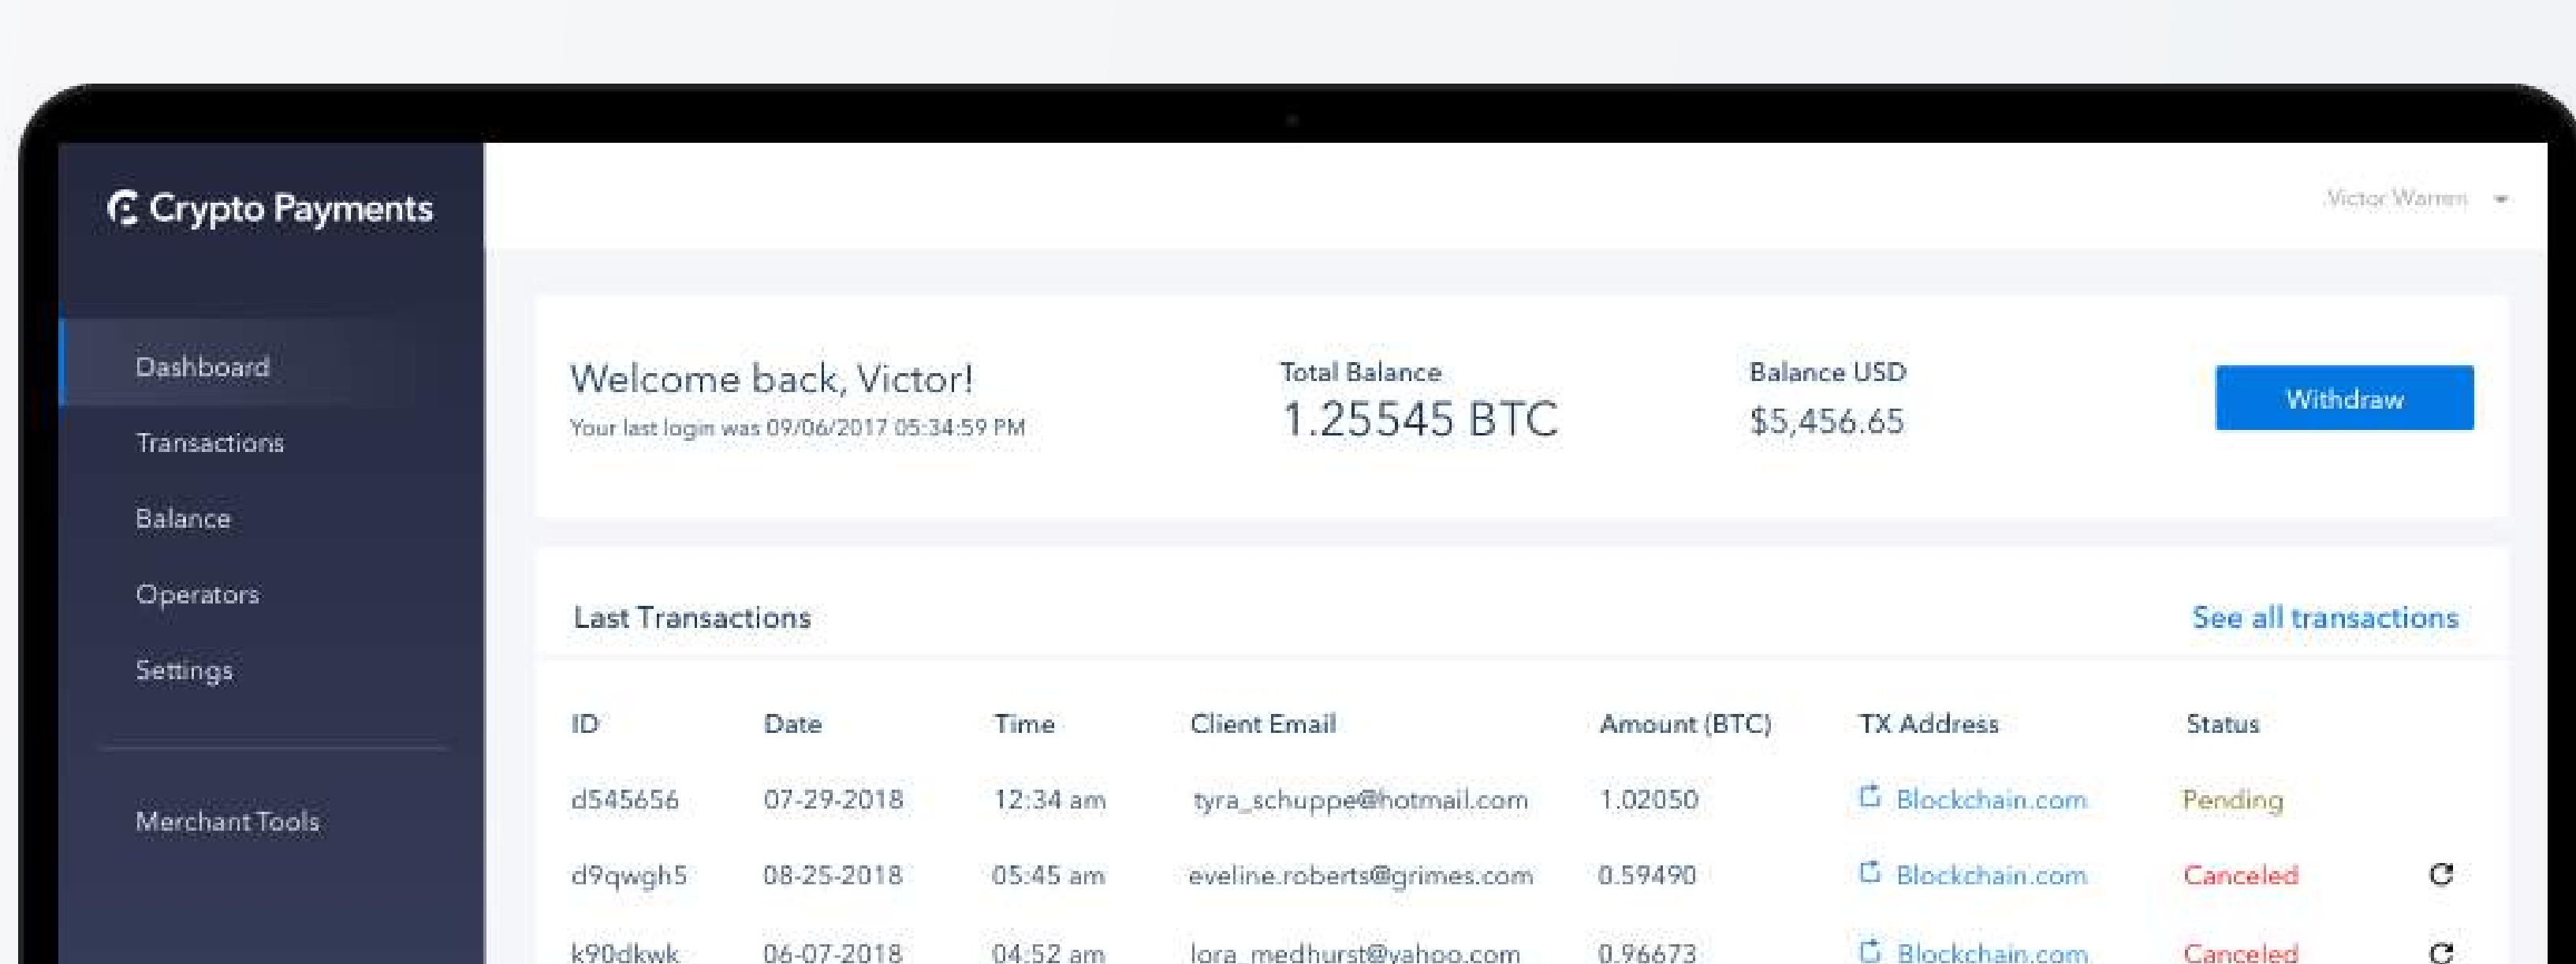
Crypto Payments

Dashboard
Transactions
Balance
Operators
Settings

Merchant Tools

Victor Warren

Welcome back, Victor!
Your last login was 09/06/2017 05:34:59 PM

Total Balance
1.25545 BTC

Balance USD
$5,456.65

Withdraw

Last Transactions

See all transactions

| ID | Date | Time | Client Email | Amount (BTC) | TX Address | Status |
|---|---|---|---|---|---|---|
| d545656 | 07-29-2018 | 12:34 am | tyra_schuppe@hotmail.com | 1.02050 | Blockchain.com | Pending |
| d9qwgh5 | 08-25-2018 | 05:45 am | eveline.roberts@grimes.com | 0.59490 | Blockchain.com | Canceled |
| k90dkwk | 06-07-2018 | 04:52 am | lora_medhurst@yahoo.com | 0.96673 | Blockchain.com | Canceled |